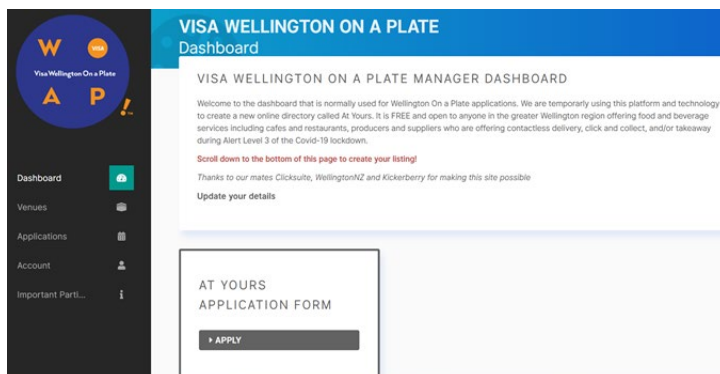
W VISA
Visa Wellington On a Plate
A P !

Dashboard
Venues
Applications
Account
Important Parti...

VISA WELLINGTON ON A PLATE
Dashboard

VISA WELLINGTON ON A PLATE MANAGER DASHBOARD

Welcome to the dashboard that is normally used for Wellington On a Plate applications. We are temporarily using this platform and technology to create a new online directory called At Yours. It is FREE and open to anyone in the greater Wellington region offering food and beverage services including cafes and restaurants, producers and suppliers who are offering contactless delivery, click and collect, and/or takeaway during Alert Level 3 of the Covid-19 lockdown.

Scroll down to the bottom of this page to create your listing!

Thanks to our mates Clicksuite, WellingtonNZ and Kickerberry for making this site possible

Update your details

AT YOURS
APPLICATION FORM

APPLY